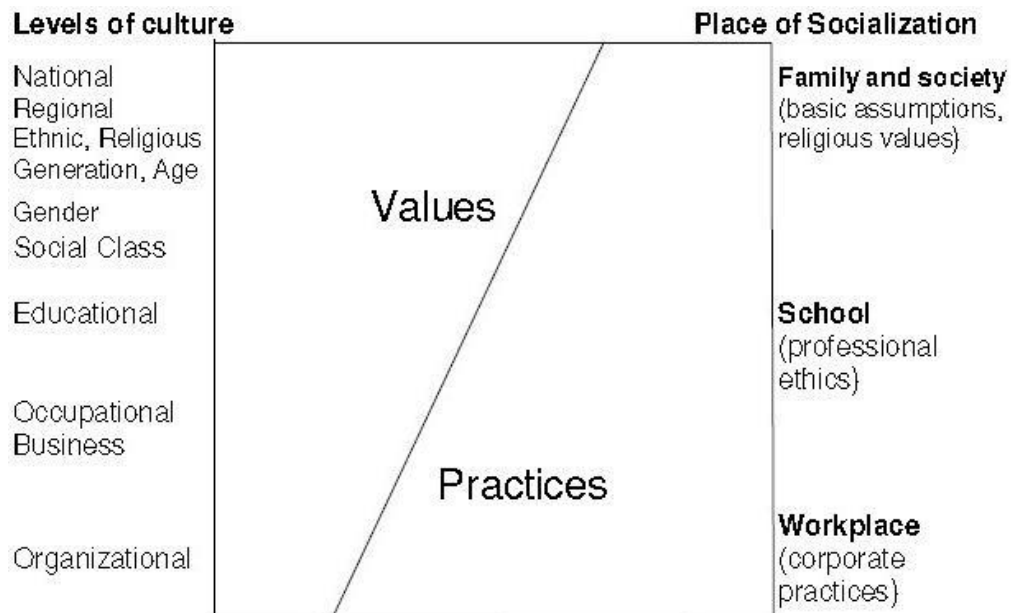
Levels of culture

National
Regional
Ethnic, Religious
Generation, Age
Gender
Social Class

Educational

Occupational
Business

Organizational

Values

Practices

Place of Socialization

Family and society
(basic assumptions, religious values)

School
(professional ethics)

Workplace
(corporate practices)